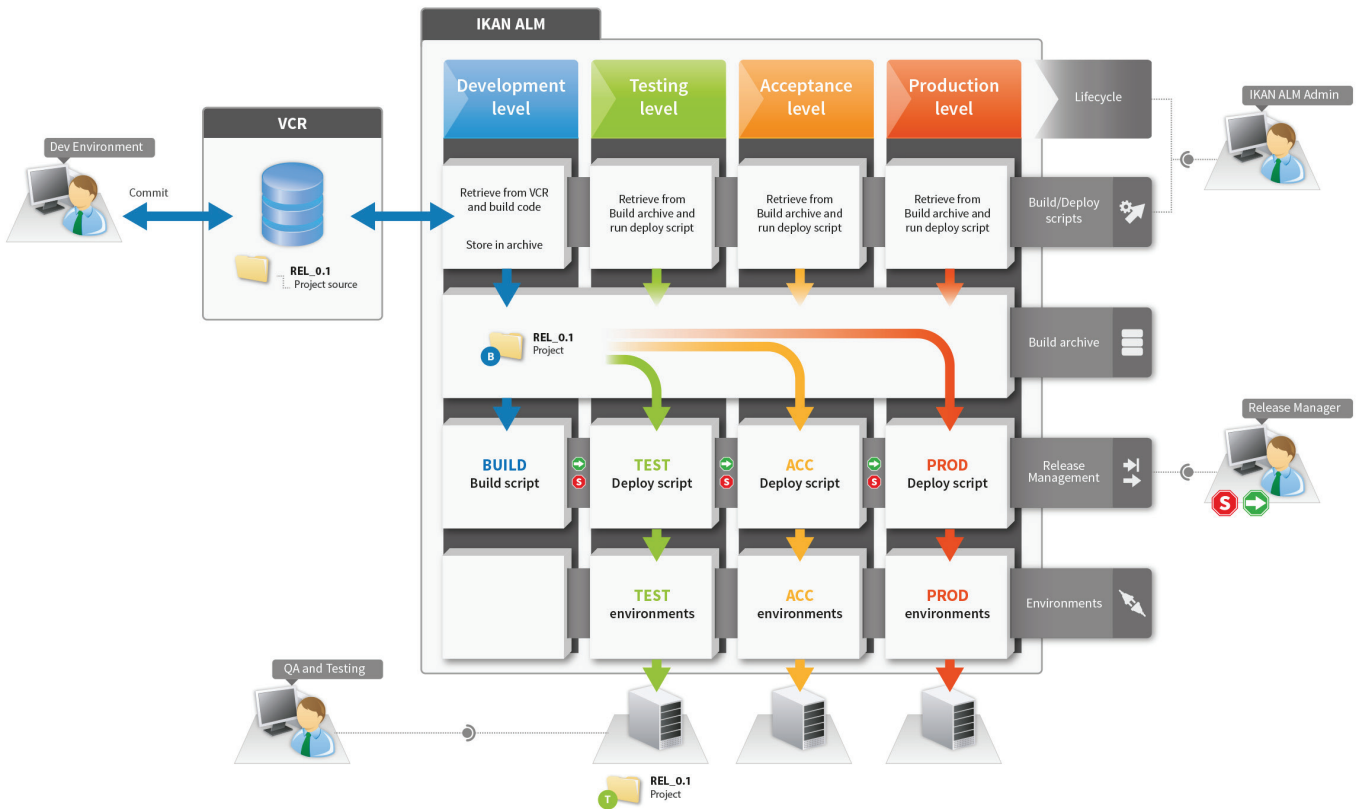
IKAN ALM

Dev Environment

Commit

VCR

REL_0.1
Project source

Development level

Testing level

Acceptance level

Production level

Lifecycle

IKAN ALM Admin

Retrieve from VCR and build code

Store in archive

Retrieve from Build archive and run deploy script

Retrieve from Build archive and run deploy script

Retrieve from Build archive and run deploy script

Build/Deploy scripts

B

REL_0.1
Project

Build archive

BUILD
Build script

S

TEST
Deploy script

S

ACC
Deploy script

S

PROD
Deploy script

Release Management

Release Manager

S

TEST
environments

ACC
environments

PROD
environments

Environments

QA and Testing

T

REL_0.1
Project